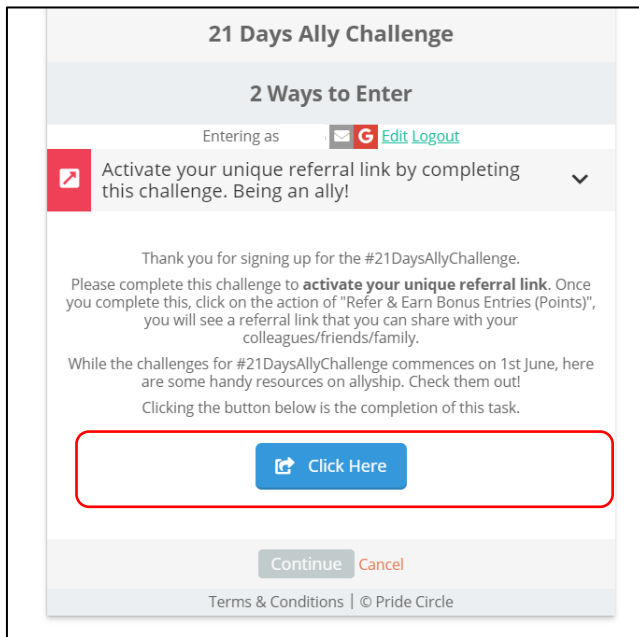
21 Days Ally Challenge

2 Ways to Enter

Entering as G Edit Logout

Activate your unique referral link by completing this challenge. Being an ally!

Thank you for signing up for the #21DaysAllyChallenge.

Please complete this challenge to **activate your unique referral link**. Once you complete this, click on the action of "Refer & Earn Bonus Entries (Points)", you will see a referral link that you can share with your colleagues/friends/family.

While the challenges for #21DaysAllyChallenge commences on 1st June, here are some handy resources on allyship. Check them out!

Clicking the button below is the completion of this task.

Click Here

Continue Cancel

Terms & Conditions | © Pride Circle